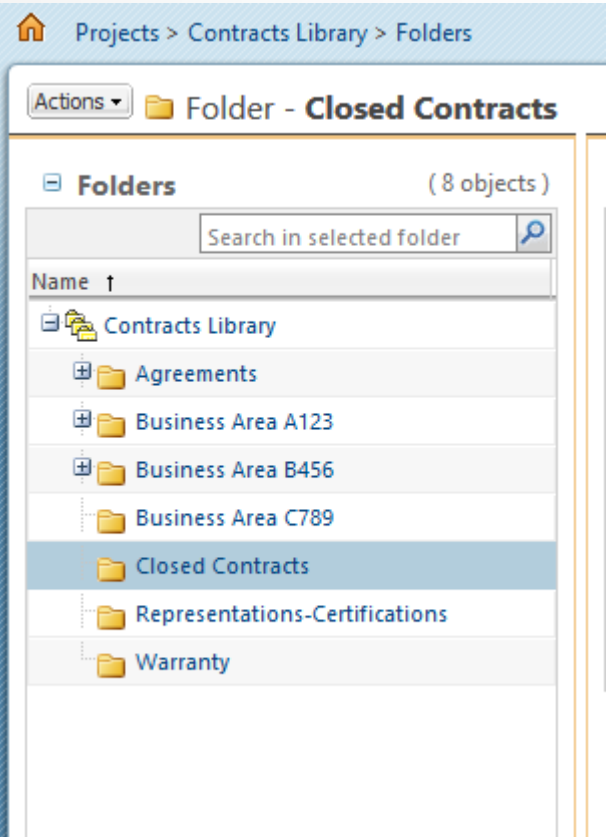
Projects > Contracts Library > Folders

Actions ▾ Folder - **Closed Contracts**

⊟ **Folders** ( 8 objects )

Search in selected folder

Name ↑

⊟ Contracts Library

⊞ Agreements

⊞ Business Area A123

⊞ Business Area B456

Business Area C789

Closed Contracts

Representations-Certifications

Warranty